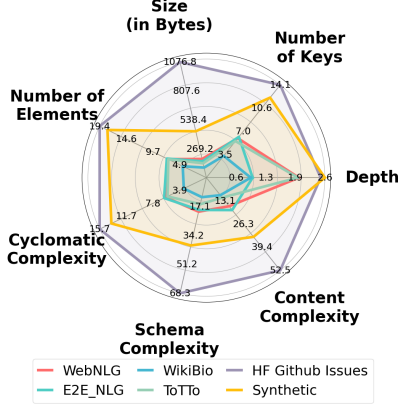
Size
(in Bytes)

Number
of Keys

Number of
Elements

Depth

Cyclomatic
Complexity

Content
Complexity

Schema
Complexity

1076.8
807.6
538.4
269.2

14.1
10.6
7.0
3.5

19.4
14.6
9.7
4.9

0.6
1.3
1.9
2.6

3.9
7.8
11.7
15.7

13.1
26.3
39.4
52.5

17.1
34.2
51.2
68.3

WebNLG
WikiBio
HF Github Issues
E2E_NLG
ToTTo
Synthetic